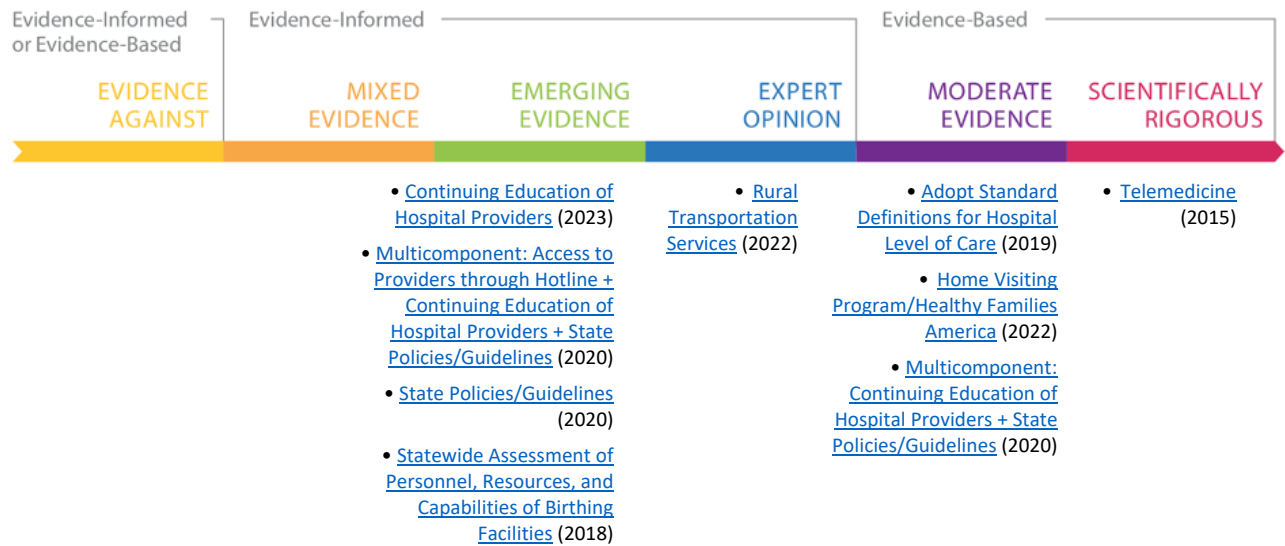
Evidence-Informed or Evidence-Based

Evidence-Informed

Evidence-Based

EVIDENCE AGAINST

MIXED EVIDENCE

EMERGING EVIDENCE

EXPERT OPINION

MODERATE EVIDENCE

SCIENTIFICALLY RIGOROUS

• Continuing Education of Hospital Providers (2023)

• Multicomponent: Access to Providers through Hotline + Continuing Education of Hospital Providers + State Policies/Guidelines (2020)

• State Policies/Guidelines (2020)

• Statewide Assessment of Personnel, Resources, and Capabilities of Birthing Facilities (2018)

• Rural Transportation Services (2022)

• Adopt Standard Definitions for Hospital Level of Care (2019)

• Home Visiting Program/Healthy Families America (2022)

• Multicomponent: Continuing Education of Hospital Providers + State Policies/Guidelines (2020)

• Telemedicine (2015)